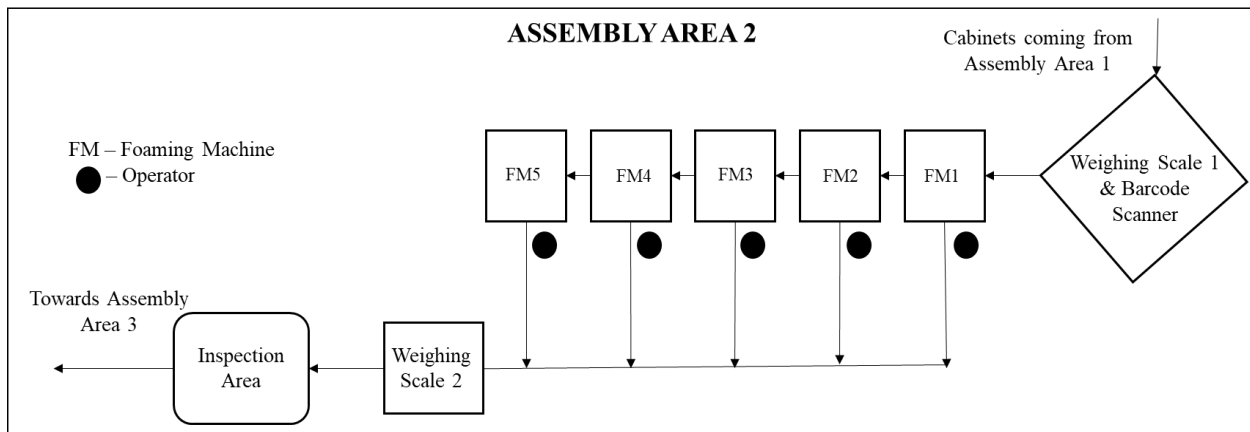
ASSEMBLY AREA 2

Cabinets coming from Assembly Area 1

FM – Foaming Machine
– Operator

FM5

FM4

FM3

FM2

FM1

Weighing Scale 1 & Barcode Scanner

Towards Assembly Area 3

Inspection Area

Weighing Scale 2